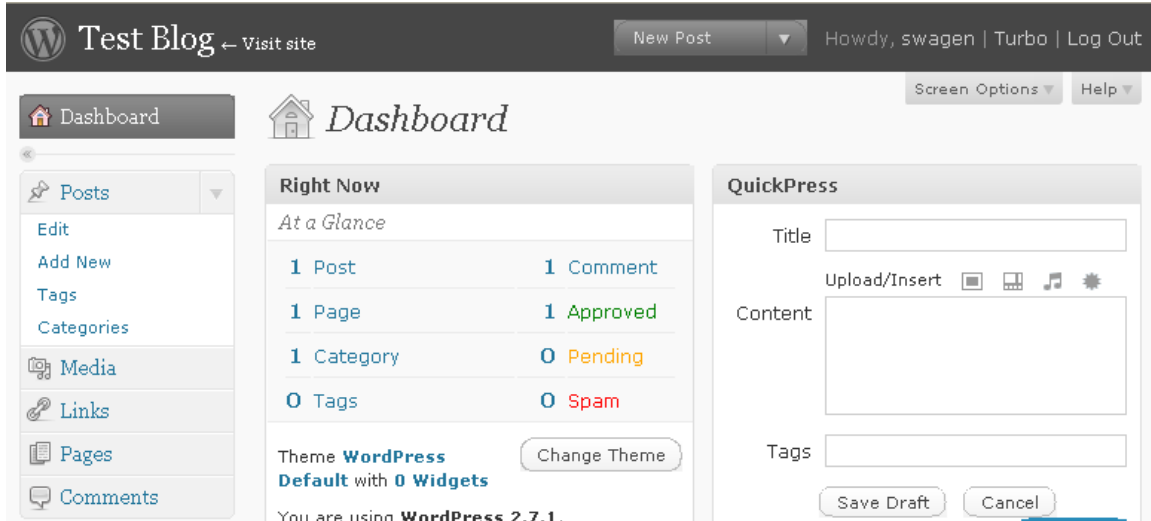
Test Blog ← Visit site

New Post

Howdy, swagen | Turbo | Log Out

Screen Options

Help

Dashboard

Posts

Edit

Add New

Tags

Categories

Media

Links

Pages

Comments

Dashboard

Right Now

At a Glance

| | |
|---|---|
| 1 Post | 1 Comment |
| 1 Page | 1 Approved |
| 1 Category | 0 Pending |
| 0 Tags | 0 Spam |

Theme WordPress Default with 0 Widgets

Change Theme

You are using WordPress 2.7.1.

QuickPress

Title

Upload/Insert

Content

Tags

Save Draft

Cancel